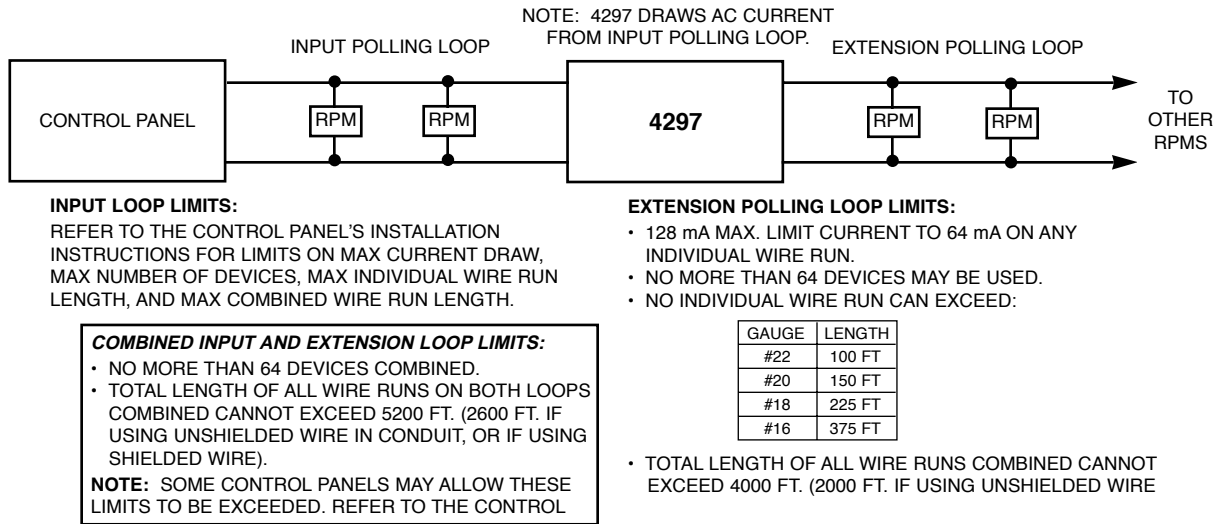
NOTE: 4297 DRAWS AC CURRENT FROM INPUT POLLING LOOP.

INPUT POLLING LOOP

EXTENSION POLLING LOOP

CONTROL PANEL

RPM

RPM

4297

RPM

RPM

TO OTHER RPMS

**INPUT LOOP LIMITS:**

REFER TO THE CONTROL PANEL'S INSTALLATION INSTRUCTIONS FOR LIMITS ON MAX CURRENT DRAW, MAX NUMBER OF DEVICES, MAX INDIVIDUAL WIRE RUN LENGTH, AND MAX COMBINED WIRE RUN LENGTH.

***COMBINED INPUT AND EXTENSION LOOP LIMITS:***
• NO MORE THAN 64 DEVICES COMBINED.
• TOTAL LENGTH OF ALL WIRE RUNS ON BOTH LOOPS COMBINED CANNOT EXCEED 5200 FT. (2600 FT. IF USING UNSHIELDED WIRE IN CONDUIT, OR IF USING SHIELDED WIRE).

**NOTE:** SOME CONTROL PANELS MAY ALLOW THESE LIMITS TO BE EXCEEDED. REFER TO THE CONTROL

**EXTENSION POLLING LOOP LIMITS:**
• 128 mA MAX. LIMIT CURRENT TO 64 mA ON ANY INDIVIDUAL WIRE RUN.
• NO MORE THAN 64 DEVICES MAY BE USED.
• NO INDIVIDUAL WIRE RUN CAN EXCEED:

| GAUGE | LENGTH |
|---|---|
| #22 | 100 FT |
| #20 | 150 FT |
| #18 | 225 FT |
| #16 | 375 FT |

• TOTAL LENGTH OF ALL WIRE RUNS COMBINED CANNOT EXCEED 4000 FT. (2000 FT. IF USING UNSHIELDED WIRE